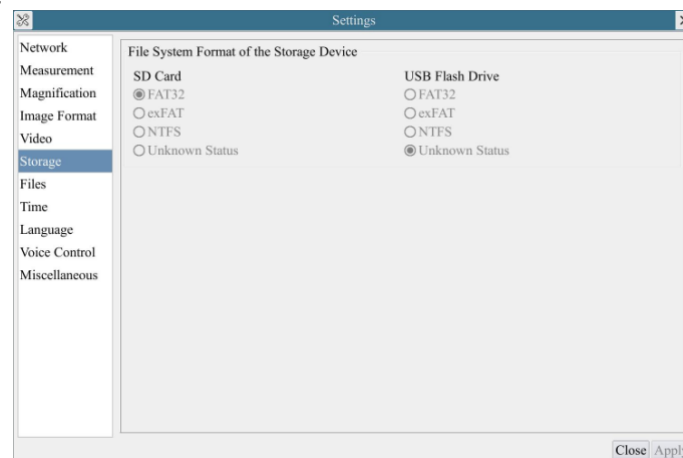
Settings

Network
Measurement
Magnification
Image Format
Video
Storage
Files
Time
Language
Voice Control
Miscellaneous

File System Format of the Storage Device

SD Card
FAT32
exFAT
NTFS
Unknown Status

USB Flash Drive
FAT32
exFAT
NTFS
Unknown Status

Close Apply